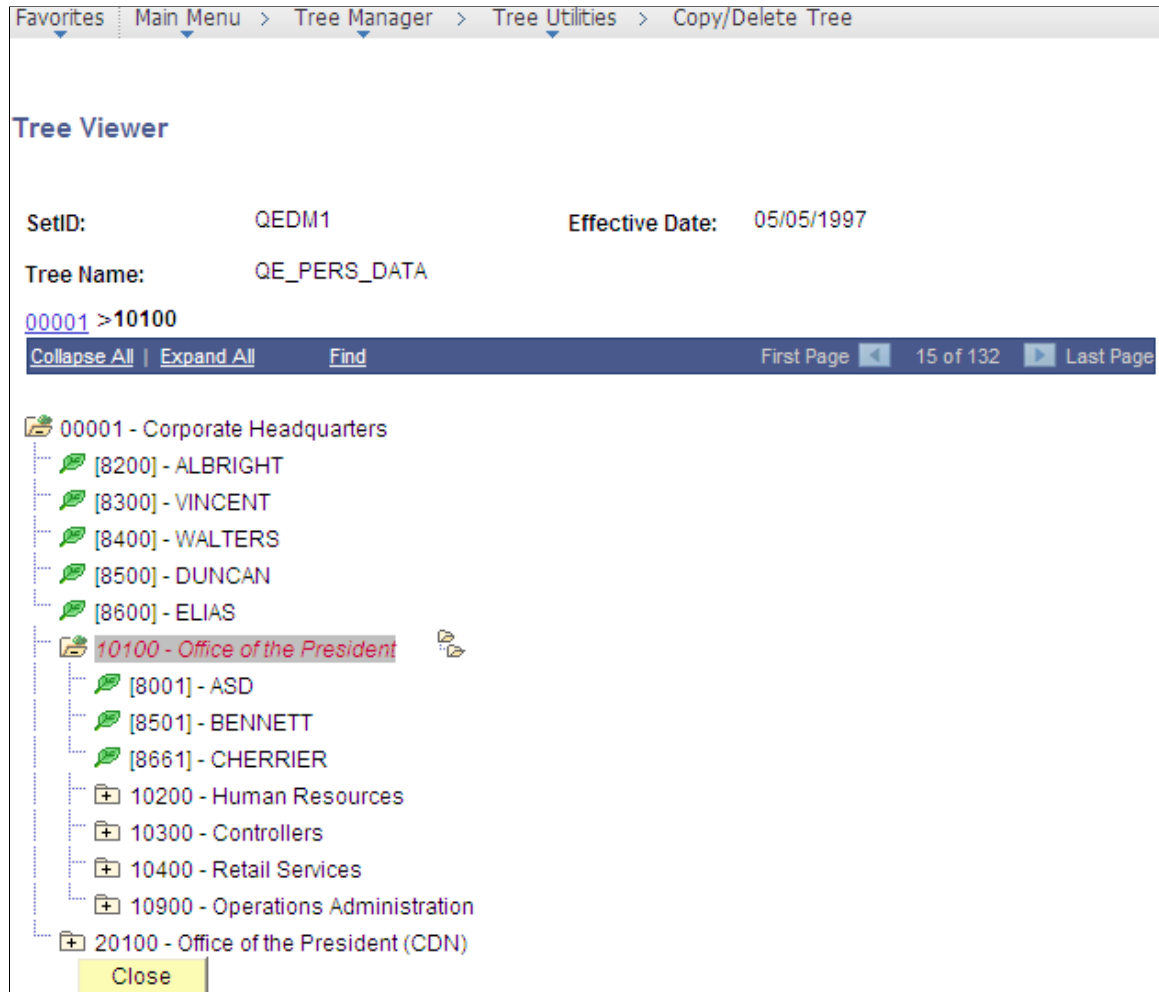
Favorites | Main Menu > Tree Manager > Tree Utilities > Copy/Delete Tree

Tree Viewer

SetID: QEDM1 Effective Date: 05/05/1997

Tree Name: QE_PERS_DATA

00001 >10100

Collapse All | Expand All Find First Page 15 of 132 Last Page

00001 - Corporate Headquarters
[8200] - ALBRIGHT
[8300] - VINCENT
[8400] - WALTERS
[8500] - DUNCAN
[8600] - ELIAS
10100 - Office of the President
[8001] - ASD
[8501] - BENNETT
[8661] - CHERRIER
10200 - Human Resources
10300 - Controllers
10400 - Retail Services
10900 - Operations Administration
20100 - Office of the President (CDN)

Close